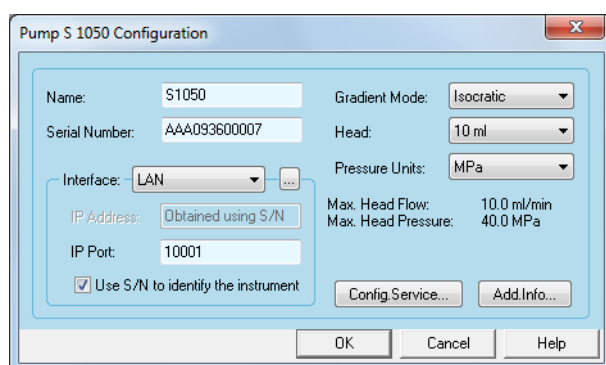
Pump S 1050 Configuration

Name: S1050

Serial Number: AAA093600007

Interface: LAN

...

IP Address: Obtained using S/N

IP Port: 10001

Use S/N to identify the instrument

Gradient Mode: Isocratic

Head: 10 ml

Pressure Units: MPa

Max. Head Flow: 10.0 ml/min
Max. Head Pressure: 40.0 MPa

Config.Service...

Add.Info...

OK

Cancel

Help